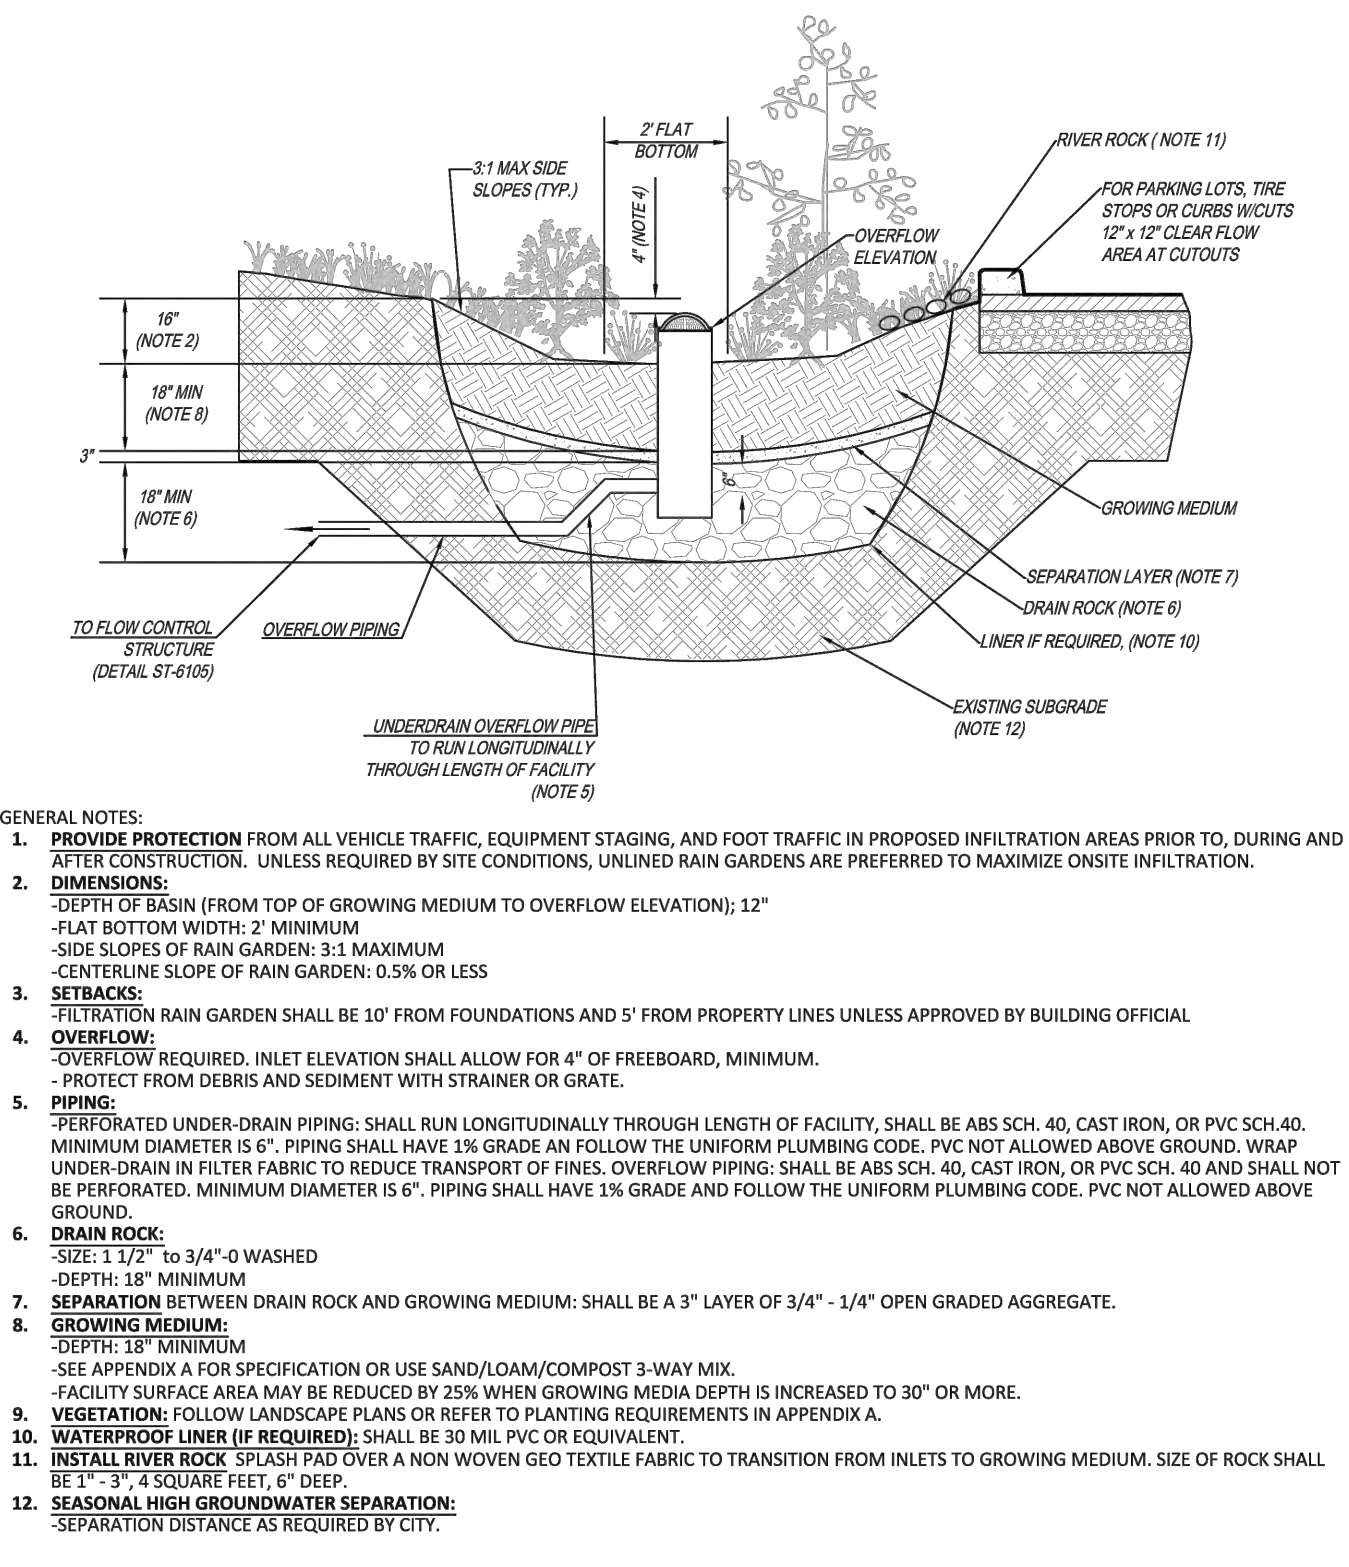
2' FLAT BOTTOM

3:1 MAX SIDE SLOPES (TYP.)

4" (NOTE 4)

OVERFLOW ELEVATION

RIVER ROCK ( NOTE 11)

FOR PARKING LOTS, TIRE STOPS OR CURBS W/CUTS 12" x 12" CLEAR FLOW AREA AT CUTOUTS

16" (NOTE 2)

18" MIN (NOTE 8)

3"

18" MIN (NOTE 6)

6"

GROWING MEDIUM

SEPARATION LAYER (NOTE 7)

DRAIN ROCK (NOTE 6)

LINER IF REQUIRED, (NOTE 10)

EXISTING SUBGRADE (NOTE 12)

TO FLOW CONTROL STRUCTURE (DETAIL ST-6105)

OVERFLOW PIPING

UNDERDRAIN OVERFLOW PIPE TO RUN LONGITUDINALLY THROUGH LENGTH OF FACILITY (NOTE 5)

GENERAL NOTES:
1. PROVIDE PROTECTION FROM ALL VEHICLE TRAFFIC, EQUIPMENT STAGING, AND FOOT TRAFFIC IN PROPOSED INFILTRATION AREAS PRIOR TO, DURING AND AFTER CONSTRUCTION. UNLESS REQUIRED BY SITE CONDITIONS, UNLINED RAIN GARDENS ARE PREFERRED TO MAXIMIZE ONSITE INFILTRATION.
2. DIMENSIONS:
-DEPTH OF BASIN (FROM TOP OF GROWING MEDIUM TO OVERFLOW ELEVATION); 12"
-FLAT BOTTOM WIDTH: 2' MINIMUM
-SIDE SLOPES OF RAIN GARDEN: 3:1 MAXIMUM
-CENTERLINE SLOPE OF RAIN GARDEN: 0.5% OR LESS
3. SETBACKS:
-FILTRATION RAIN GARDEN SHALL BE 10' FROM FOUNDATIONS AND 5' FROM PROPERTY LINES UNLESS APPROVED BY BUILDING OFFICIAL
4. OVERFLOW:
-OVERFLOW REQUIRED. INLET ELEVATION SHALL ALLOW FOR 4" OF FREEBOARD, MINIMUM.
- PROTECT FROM DEBRIS AND SEDIMENT WITH STRAINER OR GRATE.
5. PIPING:
-PERFORATED UNDER-DRAIN PIPING: SHALL RUN LONGITUDINALLY THROUGH LENGTH OF FACILITY, SHALL BE ABS SCH. 40, CAST IRON, OR PVC SCH.40. MINIMUM DIAMETER IS 6". PIPING SHALL HAVE 1% GRADE AN FOLLOW THE UNIFORM PLUMBING CODE. PVC NOT ALLOWED ABOVE GROUND. WRAP UNDER-DRAIN IN FILTER FABRIC TO REDUCE TRANSPORT OF FINES. OVERFLOW PIPING: SHALL BE ABS SCH. 40, CAST IRON, OR PVC SCH. 40 AND SHALL NOT BE PERFORATED. MINIMUM DIAMETER IS 6". PIPING SHALL HAVE 1% GRADE AND FOLLOW THE UNIFORM PLUMBING CODE. PVC NOT ALLOWED ABOVE GROUND.
6. DRAIN ROCK:
-SIZE: 1 1/2" to 3/4"-0 WASHED
-DEPTH: 18" MINIMUM
7. SEPARATION BETWEEN DRAIN ROCK AND GROWING MEDIUM: SHALL BE A 3" LAYER OF 3/4" - 1/4" OPEN GRADED AGGREGATE.
8. GROWING MEDIUM:
-DEPTH: 18" MINIMUM
-SEE APPENDIX A FOR SPECIFICATION OR USE SAND/LOAM/COMPOST 3-WAY MIX.
-FACILITY SURFACE AREA MAY BE REDUCED BY 25% WHEN GROWING MEDIA DEPTH IS INCREASED TO 30" OR MORE.
9. VEGETATION: FOLLOW LANDSCAPE PLANS OR REFER TO PLANTING REQUIREMENTS IN APPENDIX A.
10. WATERPROOF LINER (IF REQUIRED): SHALL BE 30 MIL PVC OR EQUIVALENT.
11. INSTALL RIVER ROCK SPLASH PAD OVER A NON WOVEN GEO TEXTILE FABRIC TO TRANSITION FROM INLETS TO GROWING MEDIUM. SIZE OF ROCK SHALL BE 1" - 3", 4 SQUARE FEET, 6" DEEP.
12. SEASONAL HIGH GROUNDWATER SEPARATION:
-SEPARATION DISTANCE AS REQUIRED BY CITY.